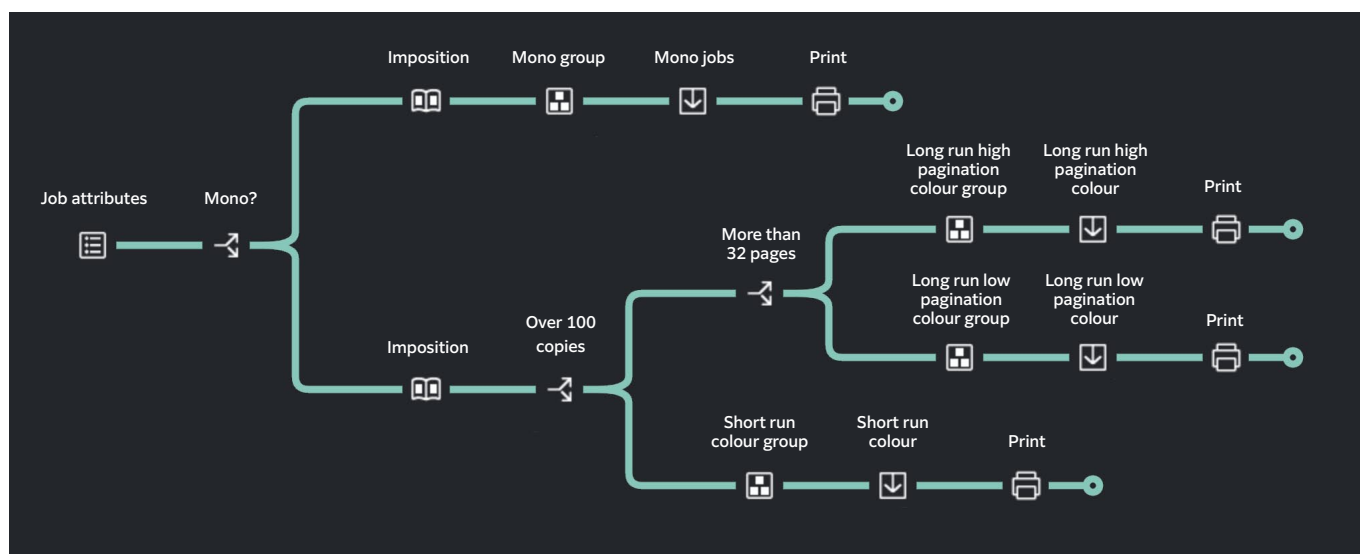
Imposition
Mono group
Mono jobs
Print

Job attributes
Mono?

Long run high pagination colour group
Long run high pagination colour
Print

More than 32 pages

Long run low pagination colour group
Long run low pagination colour
Print

Imposition
Over 100 copies

Short run colour group
Short run colour
Print